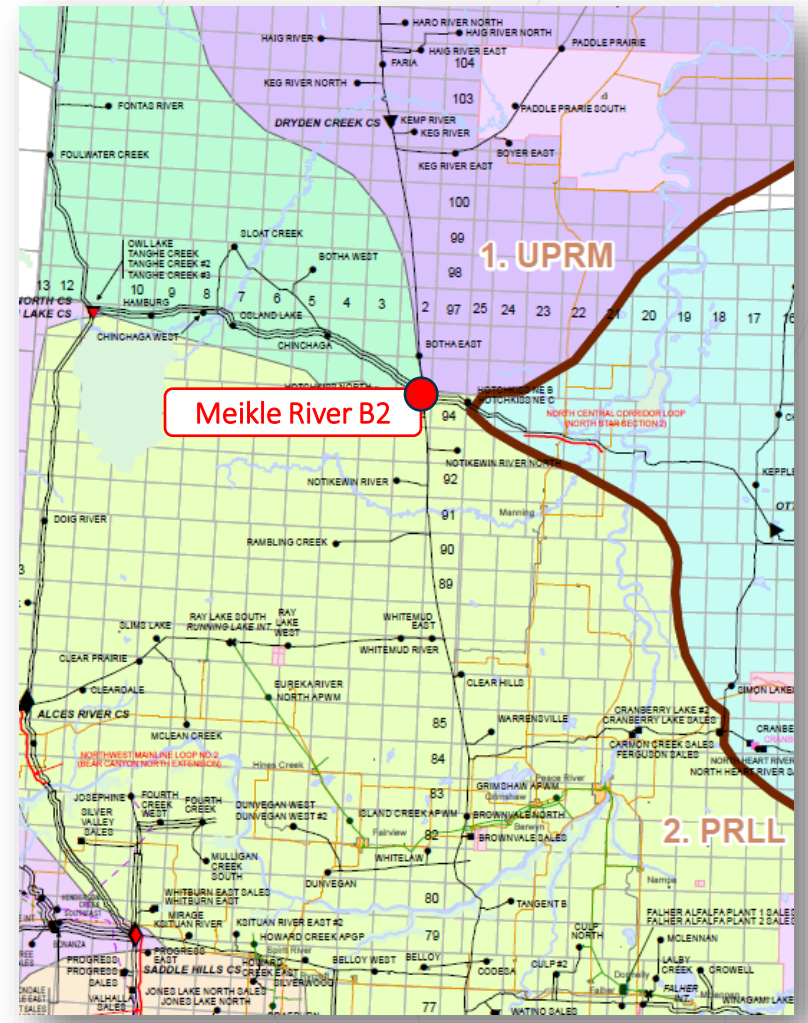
HARO RIVER NORTH
HAIG RIVER NORTH
HAIG RIVER
HAIG RIVER EAST
PADDLE PRAIRIE
FARIA
104
KEG RIVER NORTH
103
PADDLE PRAIRIE SOUTH
FONTAS RIVER
DRYDEN CREEK CS
KEMP RIVER
KEG RIVER
BOYER EAST
FOULWATER CREEK
KEG RIVER EAST
100
99
1. UPRM
98
SLOAT CREEK
OWL LAKE
TANGHE CREEK
TANGHE CREEK #2
TANGHE CREEK #3
BOTHA WEST
13 12
10 9 8 7 6 5 4 3 2 97 25 24 23 22 21 20 19 18 17 16
NORTH CS
LAKE CS
HAMBURG
OCLAND LAKE
CHINCHAGA WEST
CHINCHAGA
BOTHA EAST
HOTCHKISS NORTH
HOTCHKISS NE B
HOTCHKISS NE C
Meikle River B2
94
NORTH CENTRAL CORRIDOR LOOP (NORTH STAR SECTION 2)
NOTIKEWIN RIVER NORTH
NOTIKEWIN RIVER
92
KEPPLE
Manning
91
DOIG RIVER
RAMBLING CREEK
90
89
RAY LAKE SOUTH
RUNNING LAKE INT.
RAY LAKE WEST
SLIMS LAKE
WHITEMUD EAST
WHITEMUD RIVER
CLEAR PRAIRIE
EUREKA RIVER NORTH APWM
CLEARDALE
CLEAR HILLS
SIMON LAKE
ALCES RIVER CS
85
WARRENSVILLE
CRANBERRY LAKE #2
CRANBERRY LAKE SALES
MCLEAN CREEK
CARMON CREEK SALES
FERGUSON SALES
NORTHWEST MAINLINE LOOP NO.2 (BEAR CANYON NORTH EXTENSION)
84
NORTH HEART RIVER
Hines Creek
Peace River
GRIMSHAW APWM
83
JOSEPHINE
FOURTH CREEK WEST
FOURTH CREEK
SILVER VALLEY SALES
DUNVEGAN WEST
DUNVEGAN WEST #2
ISLAND CREEK APWM
BROWNVALE NORTH
Fairview
82
BROWNVALE SALES
2. PRLL
MULLIGAN CREEK SOUTH
WHITELAW
DUNVEGAN
WHITBURN EAST SALES
WHITBURN EAST
80
TANGENT B
Nampa
MIRAGE
KDITUAN RIVER
KDITUAN RIVER EAST #2
FALHER ALFALFA PLANT 1 SALES
FALHER ALFALFA PLANT 2 SALES
PROGRESS EAST
HOWARD CREEK APGP
79
CULP NORTH
MCLENNAN
BONANZA
PROGRESS
PROGRESS SALES
SADDLE HILLS CS
HOWARD CREEK EAST
BELLOY WEST
BELLOY
CODESA
CULP #2
LALBY CREEK
CROWELL
VALHALLA SALES
JONES LAKE NORTH SALES
JONES LAKE NORTH
SILVERWOOD
77
WATINO SALES
FALHER INT.
WINAGAMI LAKE